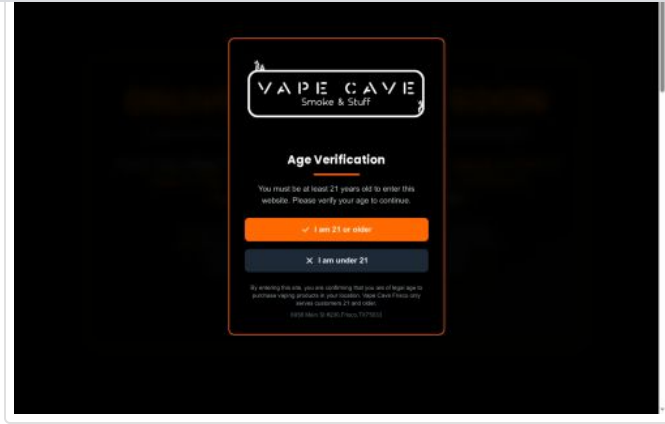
VAPE CAVE
Smoke & Stuff

Age Verification

You must be at least 21 years old to enter this website. Please verify your age to continue.

✓ I am 21 or older

✕ I am under 21

By entering this site, you are confirming that you are of legal age to purchase vaping products in your location. Vape Cave Frisco only serves customers 21 and older.

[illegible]